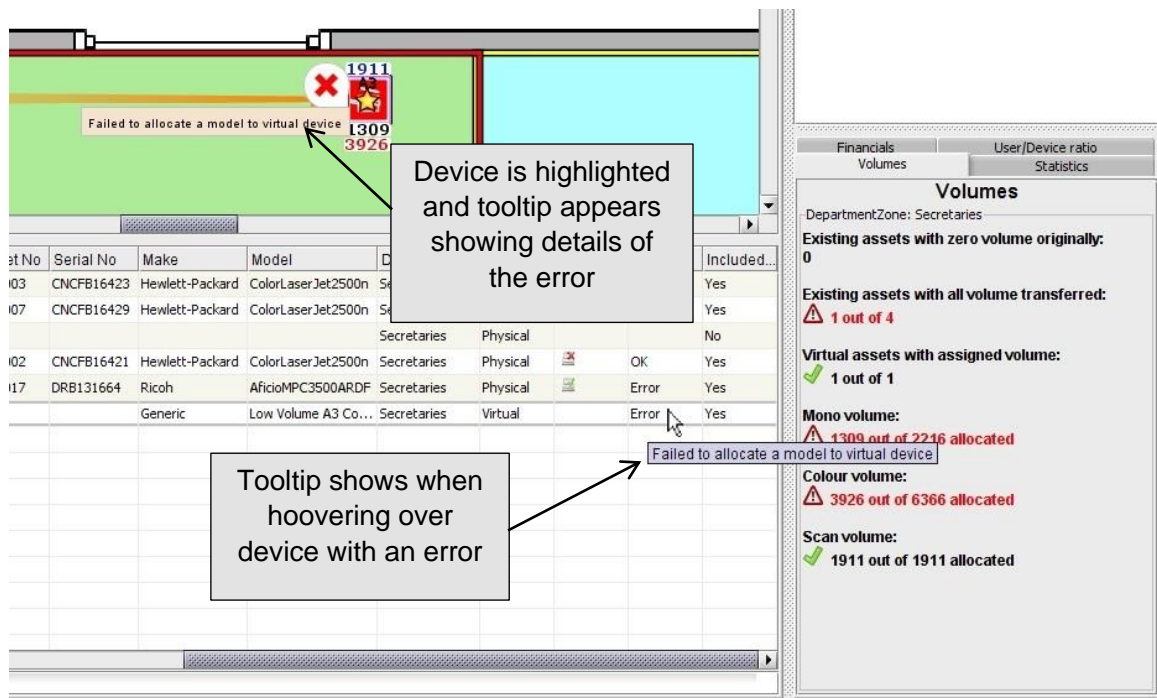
1911

1309
3926

Failed to allocate a model to virtual device

Device is highlighted and tooltip appears showing details of the error

| :t No | Serial No | Make | Model | D | | | | Included... |
|---|---|---|---|---|---|---|---|---|
| 003 | CNCFB16423 | Hewlett-Packard | ColorLaserJet2500n | Se | | | | Yes |
| 007 | CNCFB16429 | Hewlett-Packard | ColorLaserJet2500n | Se | | | | Yes |
| | | | | Secretaries | Physical | | | No |
| 002 | CNCFB16421 | Hewlett-Packard | ColorLaserJet2500n | Secretaries | Physical | | OK | Yes |
| 017 | DRB131664 | Ricoh | AficioMPC3500ARDF | Secretaries | Physical | | Error | Yes |
| | | Generic | Low Volume A3 Co... | Secretaries | Virtual | | Error | Yes |

Failed to allocate a model to virtual device

Tooltip shows when hoovering over device with an error

Financials
User/Device ratio
Volumes
Statistics

Volumes
DepartmentZone: Secretaries

Existing assets with zero volume originally:
0

Existing assets with all volume transferred:
1 out of 4

Virtual assets with assigned volume:
1 out of 1

Mono volume:
1309 out of 2216 allocated

Colour volume:
3926 out of 6366 allocated

Scan volume:
1911 out of 1911 allocated